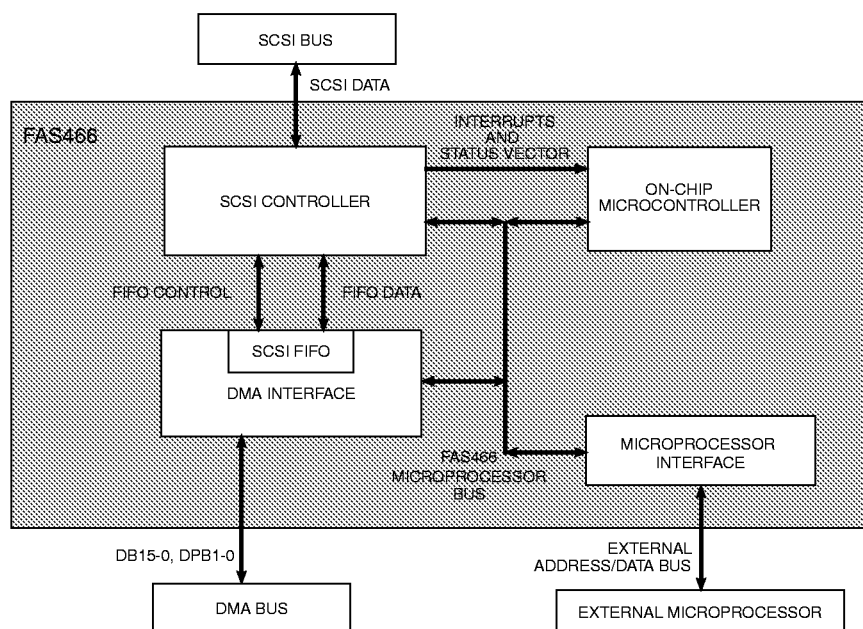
SCSI BUS

SCSI DATA

FAS466

INTERRUPTS AND STATUS VECTOR

SCSI CONTROLLER

ON-CHIP MICROCONTROLLER

FIFO CONTROL

FIFO DATA

SCSI FIFO

DMA INTERFACE

FAS466 MICROPROCESSOR BUS

MICROPROCESSOR INTERFACE

DB15-0, DPB1-0

EXTERNAL ADDRESS/DATA BUS

DMA BUS

EXTERNAL MICROPROCESSOR